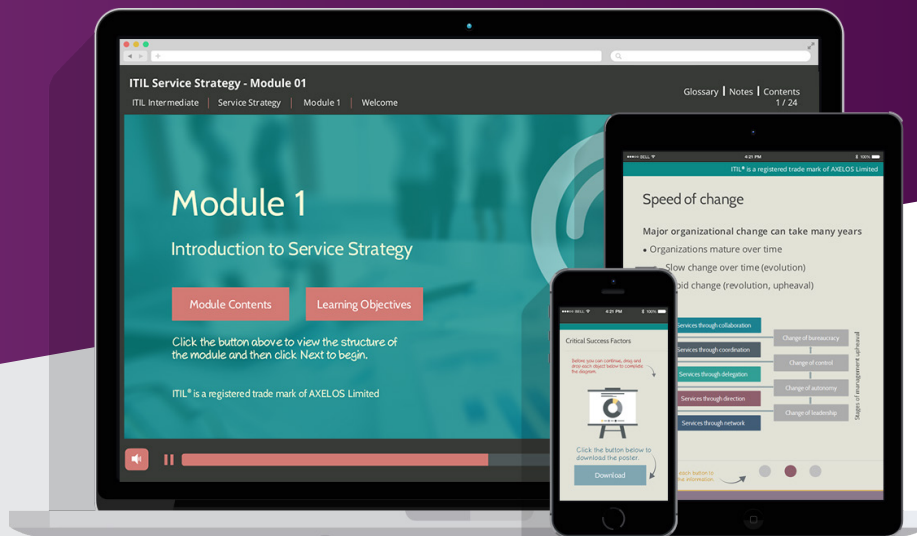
ITIL Service Strategy - Module 01
ITIL Intermediate | Service Strategy | Module 1 | Welcome

Glossary | Notes | Contents
1 / 24

Module 1

Introduction to Service Strategy

Module Contents
Learning Objectives

Click the button above to view the structure of the module and then click Next to begin.

ITIL® is a registered trade mark of AXELOS Limited

BELL 4:21 PM 100%
ITIL® is a registered trade mark of AXELOS Limited

Speed of change

Major organizational change can take many years
• Organizations mature over time
Slow change over time (evolution)
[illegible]pid change (revolution, upheaval)

Services through collaboration
Services through coordination
Services through delegation
Services through direction
Services through network

Change of bureaucracy
Change of control
Change of autonomy
Change of leadership

Stages of management upheaval

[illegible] each button to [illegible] information.

BELL 4:21 PM
Critical Success Factors

Before you can continue, drag and drop each object below to complete the diagram.

Click the button below to download the poster.

Download